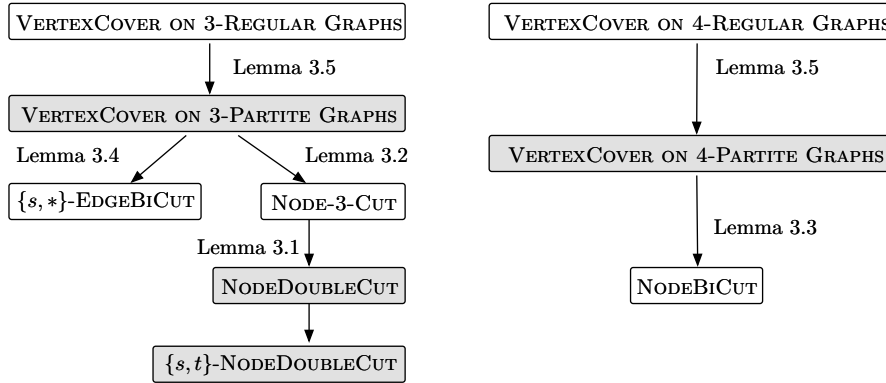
VertexCover on 3-Regular Graphs

Lemma 3.5

VertexCover on 3-Partite Graphs

Lemma 3.4

Lemma 3.2

$\{s, *\}$-EdgeBiCut

Node-3-Cut

Lemma 3.1

NodeDoubleCut

$\{s, t\}$-NodeDoubleCut

VertexCover on 4-Regular Graphs

Lemma 3.5

VertexCover on 4-Partite Graphs

Lemma 3.3

NodeBiCut